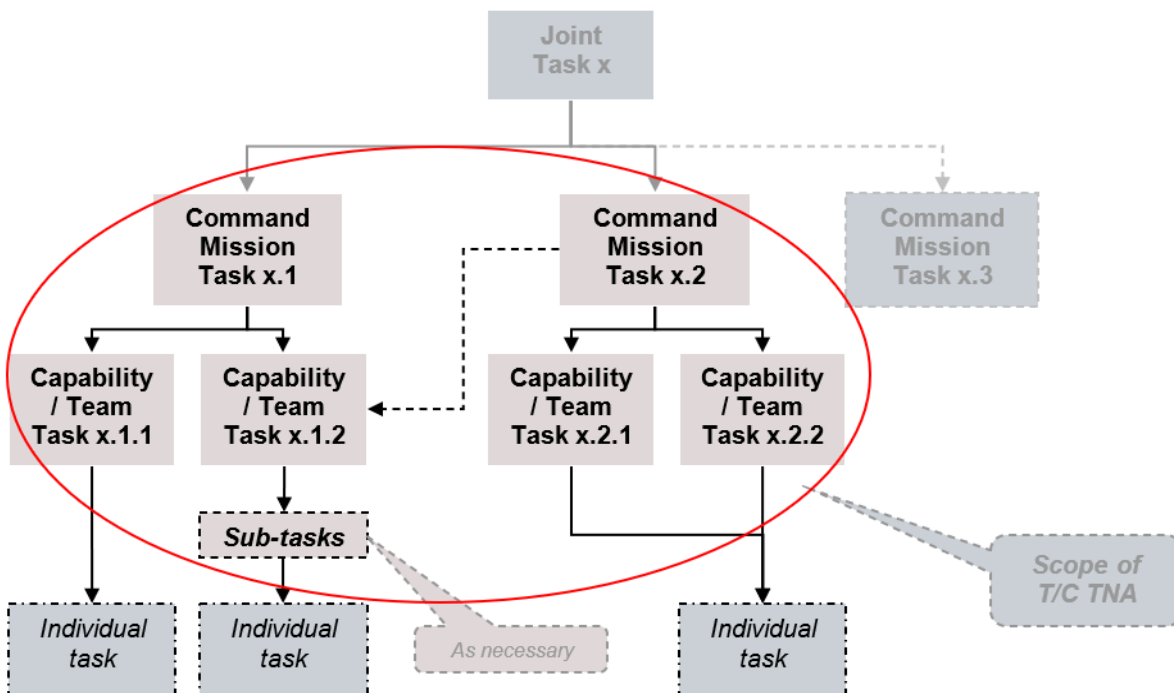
Joint Task x

Command Mission Task x.1

Command Mission Task x.2

Command Mission Task x.3

Capability / Team Task x.1.1

Capability / Team Task x.1.2

Capability / Team Task x.2.1

Capability / Team Task x.2.2

Sub-tasks

Scope of T/C TNA

Individual task

Individual task

As necessary

Individual task